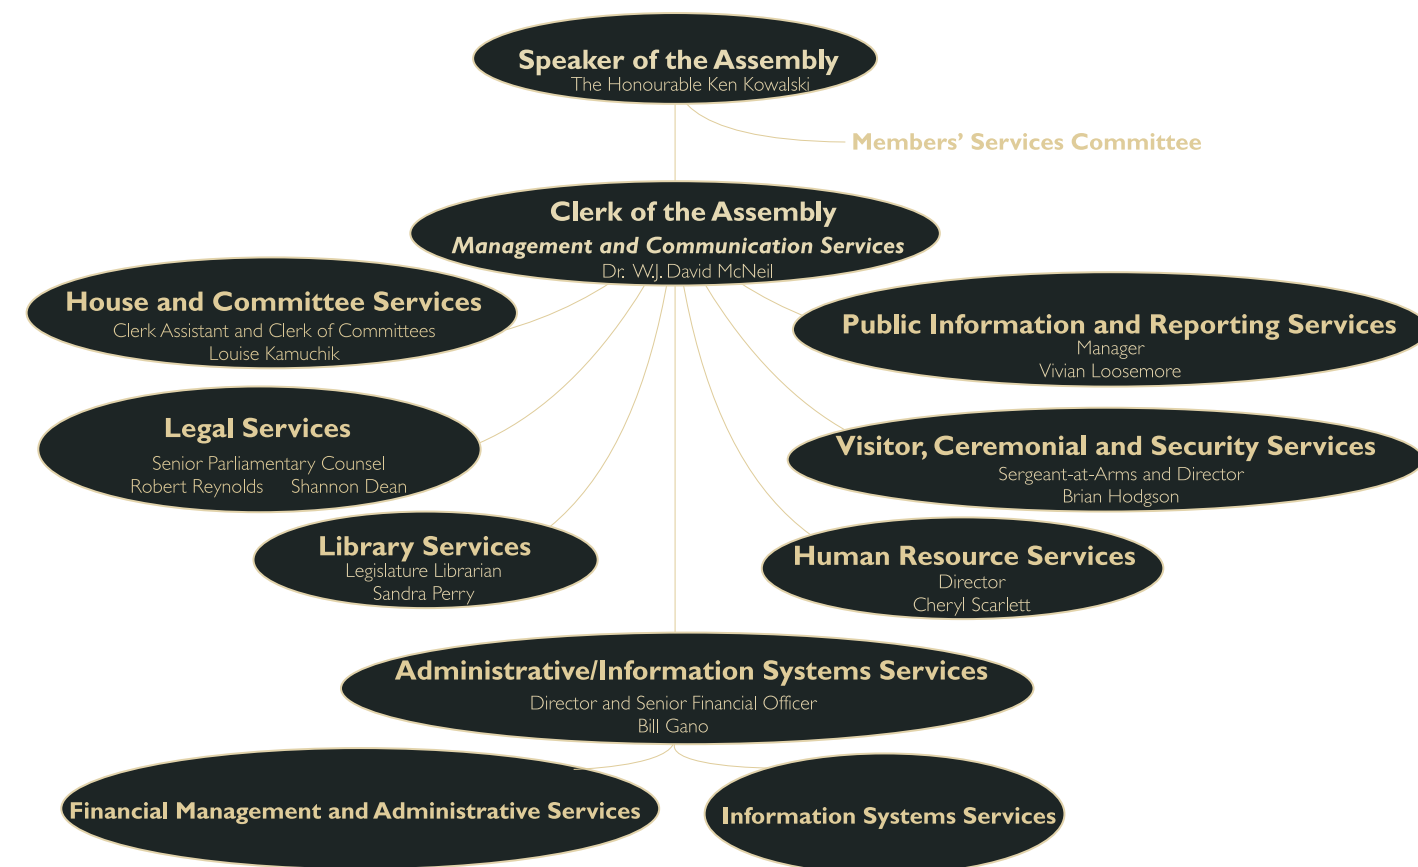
Speaker of the Assembly
The Honourable Ken Kowalski

Members' Services Committee

Clerk of the Assembly
Management and Communication Services
Dr. W.J. David McNeil

House and Committee Services
Clerk Assistant and Clerk of Committees
Louise Kamuchik

Public Information and Reporting Services
Manager
Vivian Loosemore

Legal Services
Senior Parliamentary Counsel
Robert Reynolds Shannon Dean

Visitor, Ceremonial and Security Services
Sergeant-at-Arms and Director
Brian Hodgson

Library Services
Legislature Librarian
Sandra Perry

Human Resource Services
Director
Cheryl Scarlett

Administrative/Information Systems Services
Director and Senior Financial Officer
Bill Gano

Financial Management and Administrative Services

Information Systems Services